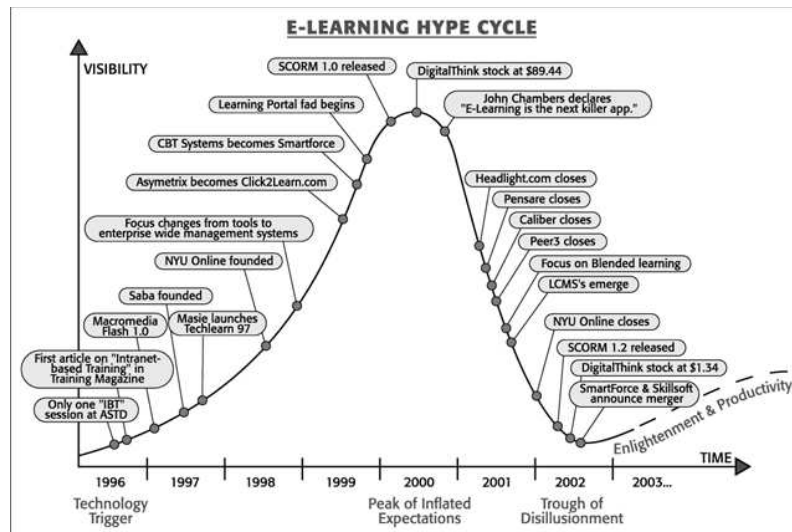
E-LEARNING HYPE CYCLE

VISIBILITY

SCORM 1.0 released

DigitalThink stock at $89.44

Learning Portal fad begins

John Chambers declares "E-Learning is the next killer app."

CBT Systems becomes Smartforce

Asymetrix becomes Click2Learn.com

Focus changes from tools to enterprise wide management systems

NYU Online founded

Saba founded

Macromedia Flash 1.0

Masie launches Techlearn 97

First article on "Intranet-based Training" in Training Magazine

Only one "IBT" session at ASTD

Headlight.com closes

Pensare closes

Caliber closes

Peer3 closes

Focus on Blended learning

LCMS's emerge

NYU Online closes

SCORM 1.2 released

DigitalThink stock at $1.34

SmartForce & Skillsoft announce merger

Enlightenment & Productivity

TIME

| 1996 | 1997 | 1998 | 1999 | 2000 | 2001 | 2002 | 2003... |
|---|---|---|---|---|---|---|---|

Technology Trigger

Peak of Inflated Expectations

Trough of Disillusionment